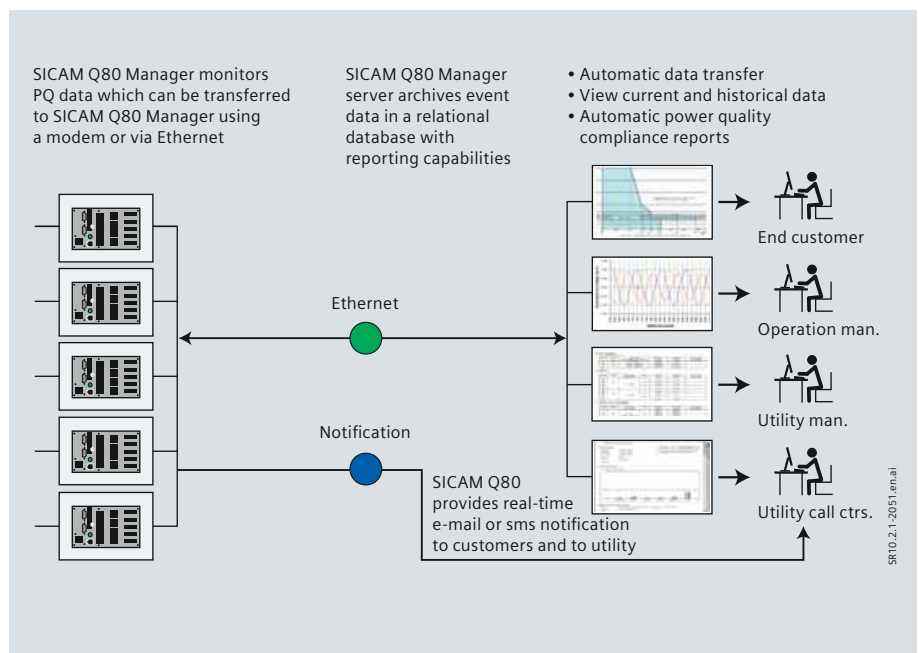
SICAM Q80 Manager monitors PQ data which can be transferred to SICAM Q80 Manager using a modem or via Ethernet

SICAM Q80 Manager server archives event data in a relational database with reporting capabilities

• Automatic data transfer
• View current and historical data
• Automatic power quality compliance reports

Ethernet

Notification

SICAM Q80 provides real-time e-mail or sms notification to customers and to utility

End customer

Operation man.

Utility man.

Utility call ctrs.

SR10.2.1-2051.en.ai